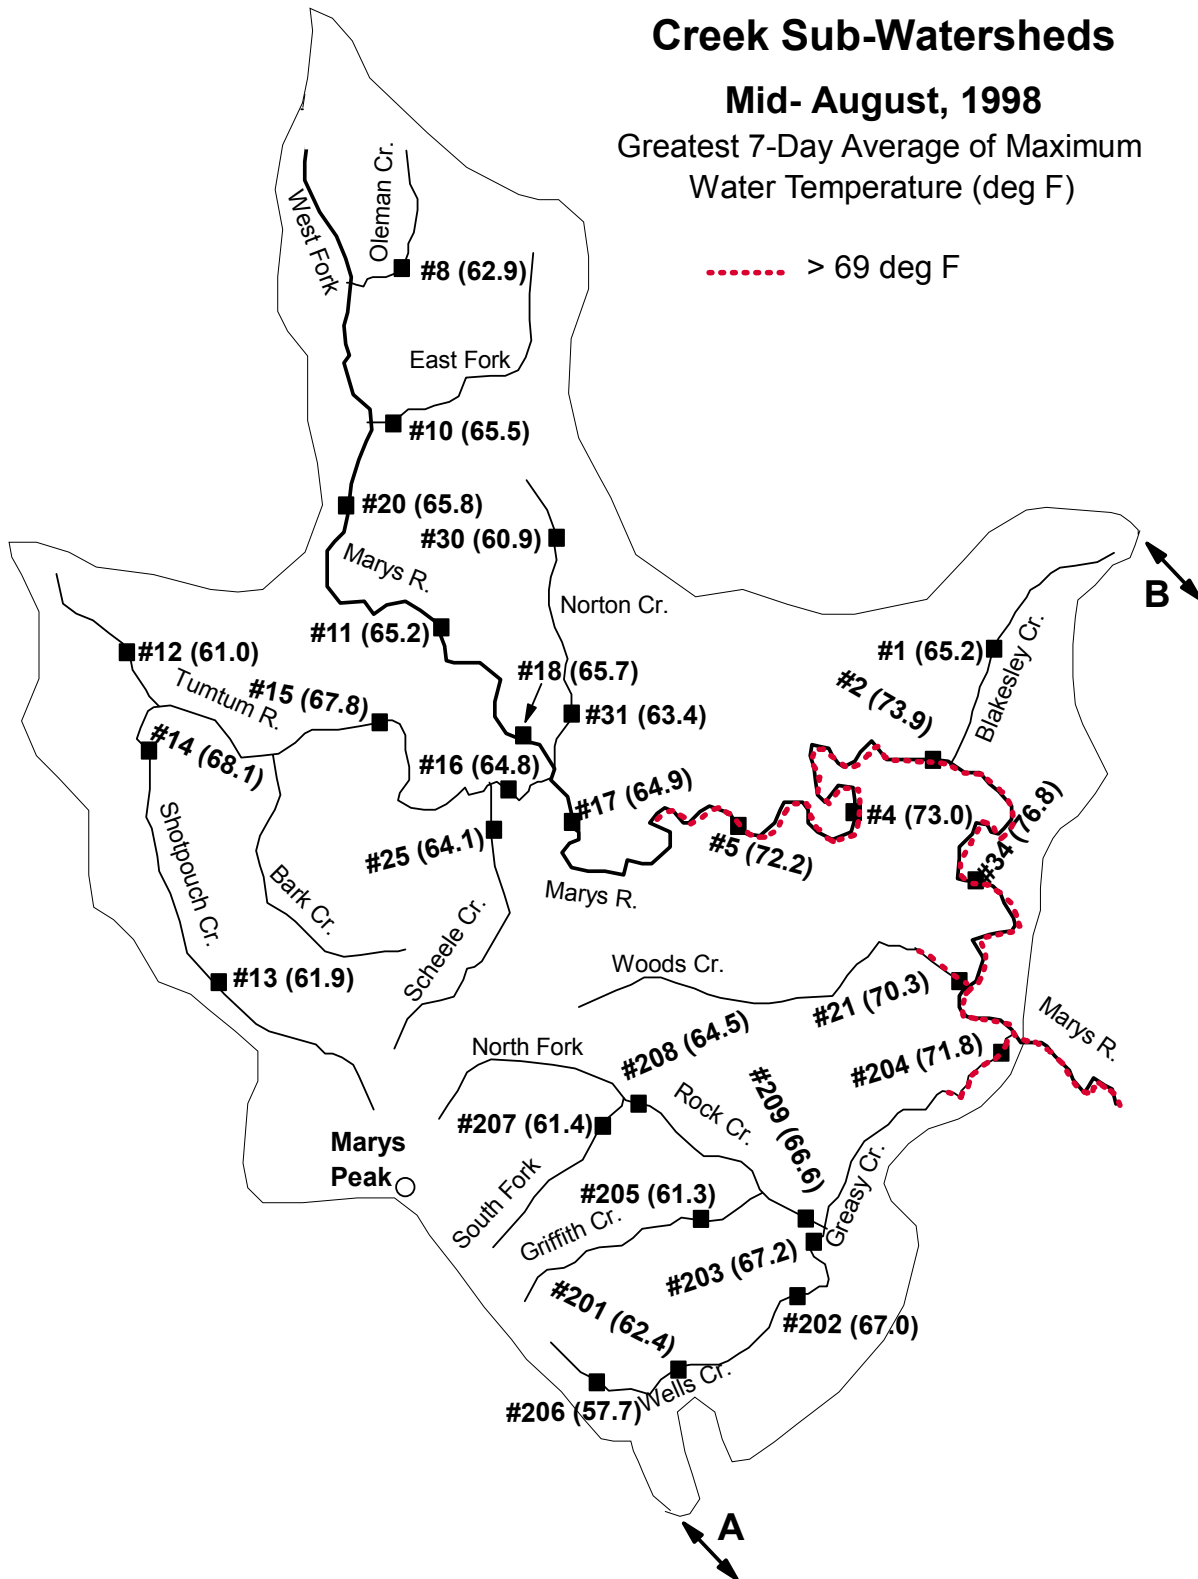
Creek Sub-Watersheds
Mid- August, 1998
Greatest 7-Day Average of Maximum Water Temperature (deg F)

> 69 deg F

B

West Fork
Oleman Cr.
#8 (62.9)
East Fork
#10 (65.5)
#20 (65.8)
#30 (60.9)
Marys R.
Norton Cr.
#11 (65.2)
#12 (61.0)
Tumtum R.
#15 (67.8)
#18 (65.7)
#31 (63.4)
#1 (65.2)
Blakesley Cr.
#2 (73.9)
#14 (68.1)
#16 (64.8)
#17 (64.9)
#4 (73.0)
#34 (76.8)
#5 (72.2)
#25 (64.1)
Shotpouch Cr.
Bark Cr.
Marys R.
Scheele Cr.
Woods Cr.
#21 (70.3)
#13 (61.9)
Marys R.
North Fork
#208 (64.5)
#204 (71.8)
#209 (66.6)
Rock Cr.
#207 (61.4)
Marys Peak
Greasy Cr.
South Fork
#205 (61.3)
Griffith Cr.
#203 (67.2)
#201 (62.4)
#202 (67.0)
Wells Cr.
#206 (57.7)
A